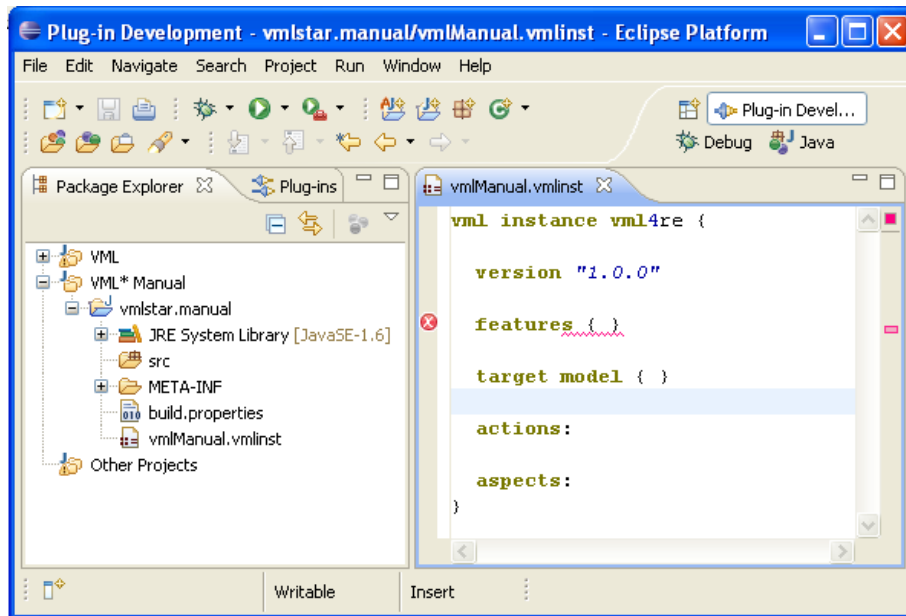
Plug-in Development - vmlstar.manual/vmlManual.vmlinst - Eclipse Platform

File Edit Navigate Search Project Run Window Help

Plug-in Devel...

Debug Java

Package Explorer Plug-ins

vmlManual.vmlinst

VML
VML* Manual
vmlstar.manual
JRE System Library [JavaSE-1.6]
src
META-INF
build.properties
vmlManual.vmlinst
Other Projects

vml instance vml4re {

version "1.0.0"

features { }

target model { }

actions:

aspects:
}

Writable Insert